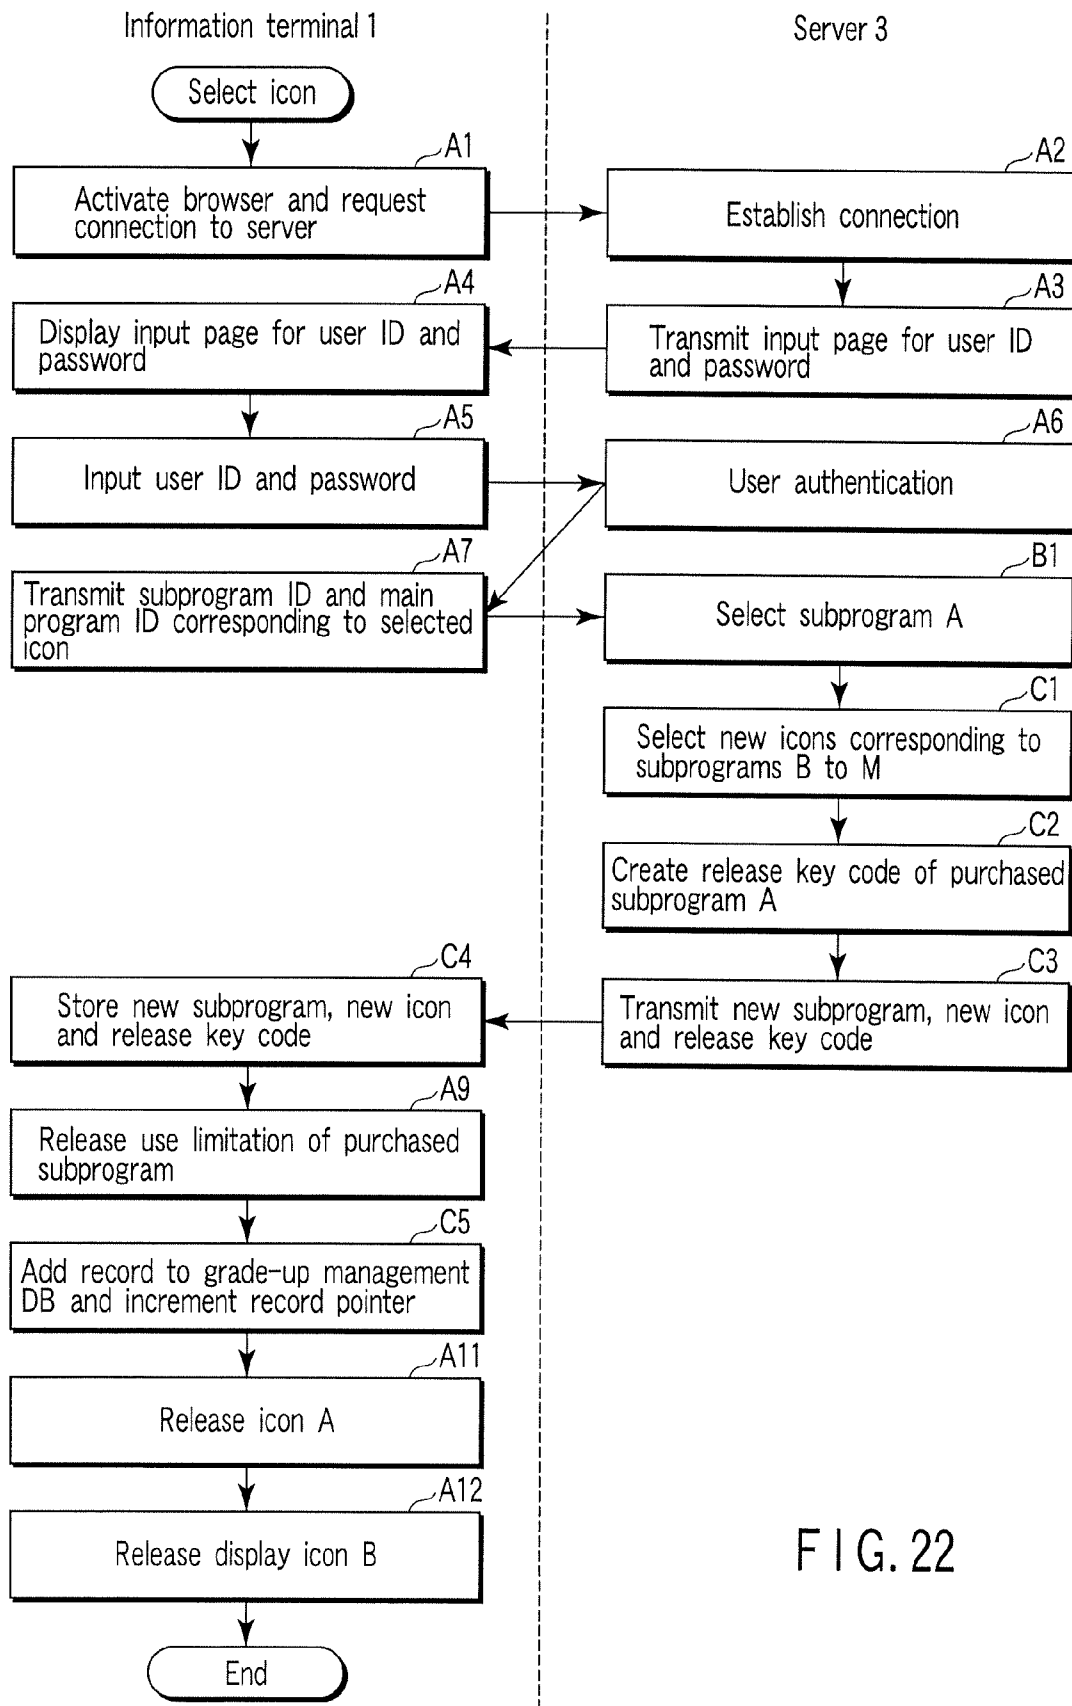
Information terminal 1

Server 3

Select icon

A1

Activate browser and request connection to server

A2

Establish connection

A3

Transmit input page for user ID and password

A4

Display input page for user ID and password

A5

Input user ID and password

A6

User authentication

A7

Transmit subprogram ID and main program ID corresponding to selected icon

B1

Select subprogram A

C1

Select new icons corresponding to subprograms B to M

C2

Create release key code of purchased subprogram A

C3

Transmit new subprogram, new icon and release key code

C4

Store new subprogram, new icon and release key code

A9

Release use limitation of purchased subprogram

C5

Add record to grade-up management DB and increment record pointer

A11

Release icon A

A12

Release display icon B

End

F I G. 22